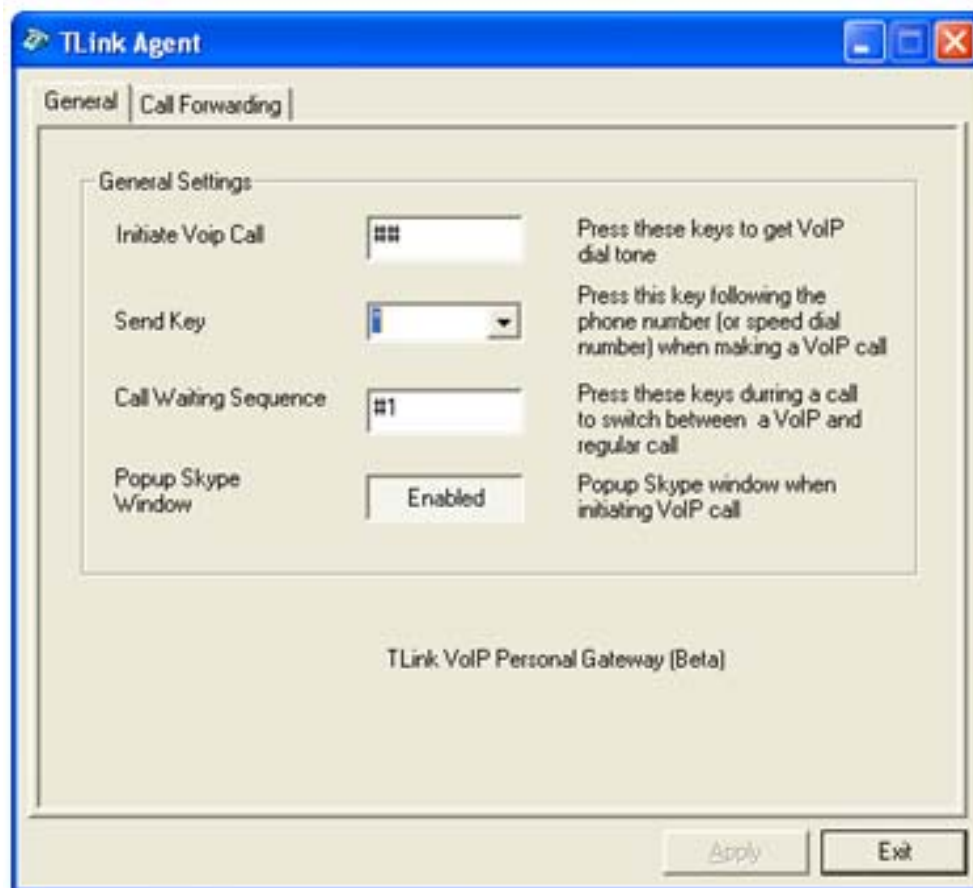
TLink Agent

General | Call Forwarding

General Settings

Initiate Voip Call ## Press these keys to get VoIP dial tone

Send Key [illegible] Press this key following the phone number (or speed dial number) when making a VoIP call

Call Waiting Sequence #1 Press these keys during a call to switch between a VoIP and regular call

Popup Skype Window Enabled Popup Skype window when initiating VoIP call

TLink VoIP Personal Gateway (Beta)

Apply Exit